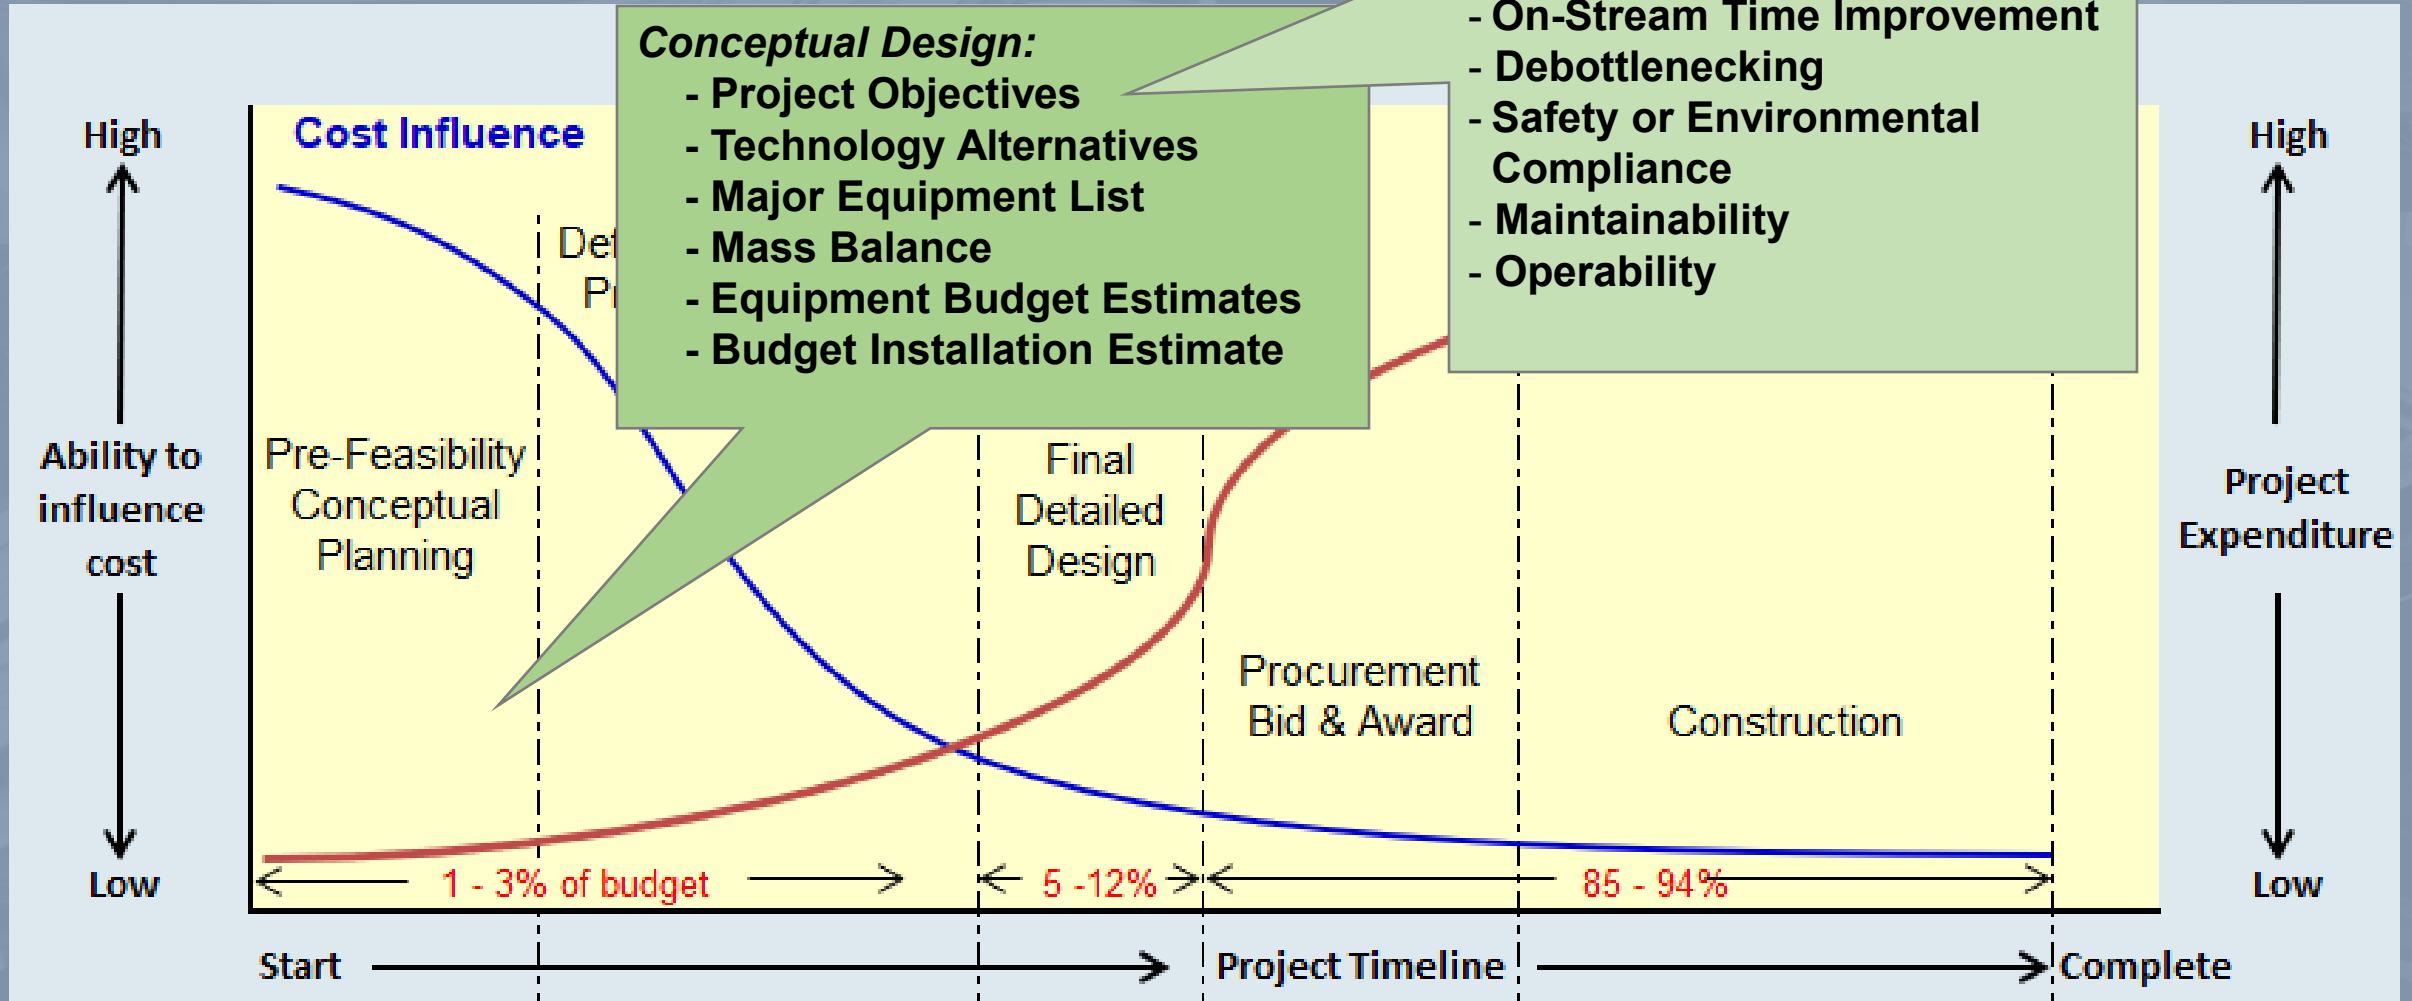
Conceptual Design:
- Project Objectives
- Technology Alternatives
- Major Equipment List
- Mass Balance
- Equipment Budget Estimates
- Budget Installation Estimate

- On-Stream Time Improvement
- Debottlenecking
- Safety or Environmental Compliance
- Maintainability
- Operability

High
Ability to influence cost
Low

Cost Influence

Def
Pr

Pre-Feasibility Conceptual Planning

Final Detailed Design

Procurement Bid & Award

Construction

1 - 3% of budget
5 -12%
85 - 94%

High
Project Expenditure
Low

Start
Project Timeline
Complete